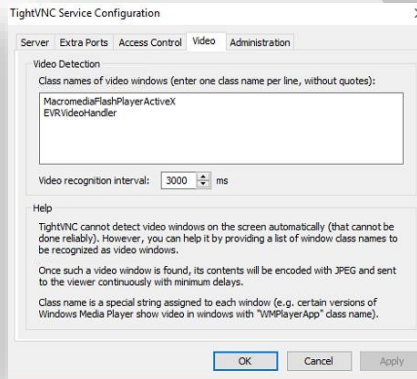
TightVNC Service Configuration

Server | Extra Ports | Access Control | Video | Administration

Video Detection

Class names of video windows (enter one class name per line, without quotes):

MacromediaFlashPlayerActiveX
EVRVideoHandler

Video recognition interval: 3000 ms

Help

TightVNC cannot detect video windows on the screen automatically (that cannot be done reliably). However, you can help it by providing a list of window class names to be recognized as video windows.

Once such a video window is found, its contents will be encoded with JPEG and sent to the viewer continuously with minimum delays.

Class name is a special string assigned to each window (e.g. certain versions of Windows Media Player show video in windows with "WMPlayerApp" class name).

OK | Cancel | Apply